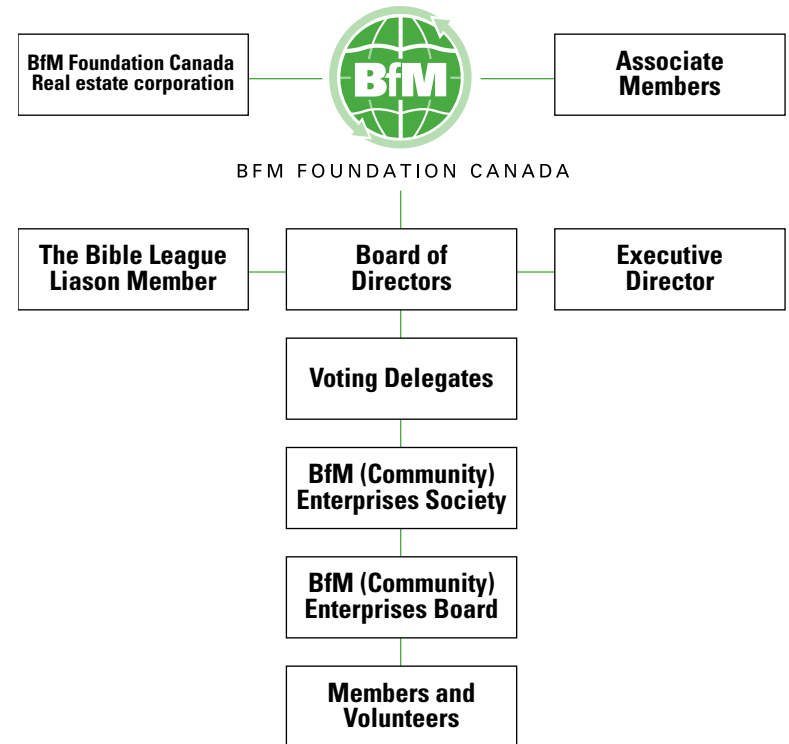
BfM Foundation Canada Real estate corporation

BfM

Associate Members

BFM FOUNDATION CANADA

The Bible League Liason Member

Board of Directors

Executive Director

Voting Delegates

BfM (Community) Enterprises Society

BfM (Community) Enterprises Board

Members and Volunteers